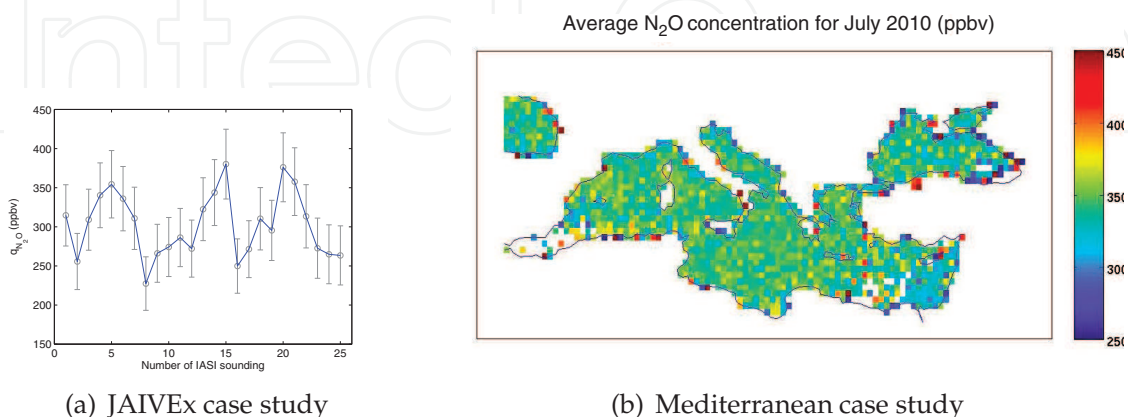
Average $N_2O$ concentration for July 2010 (ppbv)

450
400
350
300
250

$q_{N_2O}$ (ppbv)

450
400
350
300
250
200
150

0 5 10 15 20 25

Number of IASI sounding

(a) JAIVEx case study

(b) Mediterranean case study